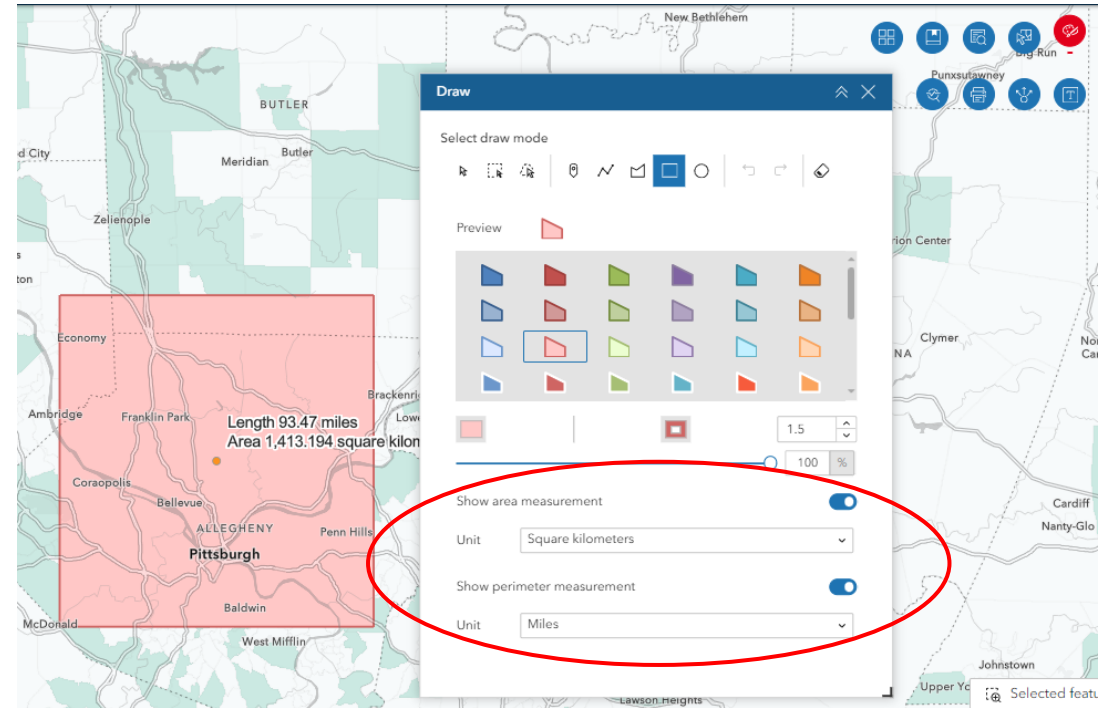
New Bethlehem
Big Run
Punxsutawney
BUTLER
Butler
d City
Meridian
Zelienople
rion Center
ton
Economy
Clymer
NA
Nor
Car
Brackenri
Ambridge
Franklin Park
Lowe
Length 93.47 miles
Area 1,413.194 square kilon
Coraopolis
Bellevue
ALLEGHENY
Penn Hills
Pittsburgh
Baldwin
McDonald
West Mifflin
Cardiff
Nanty-Glo
Johnstown
Upper Yo
Lawson Heights
Selected featu

Draw
Select draw mode
Preview
1.5
100 %
Show area measurement
Unit Square kilometers
Show perimeter measurement
Unit Miles